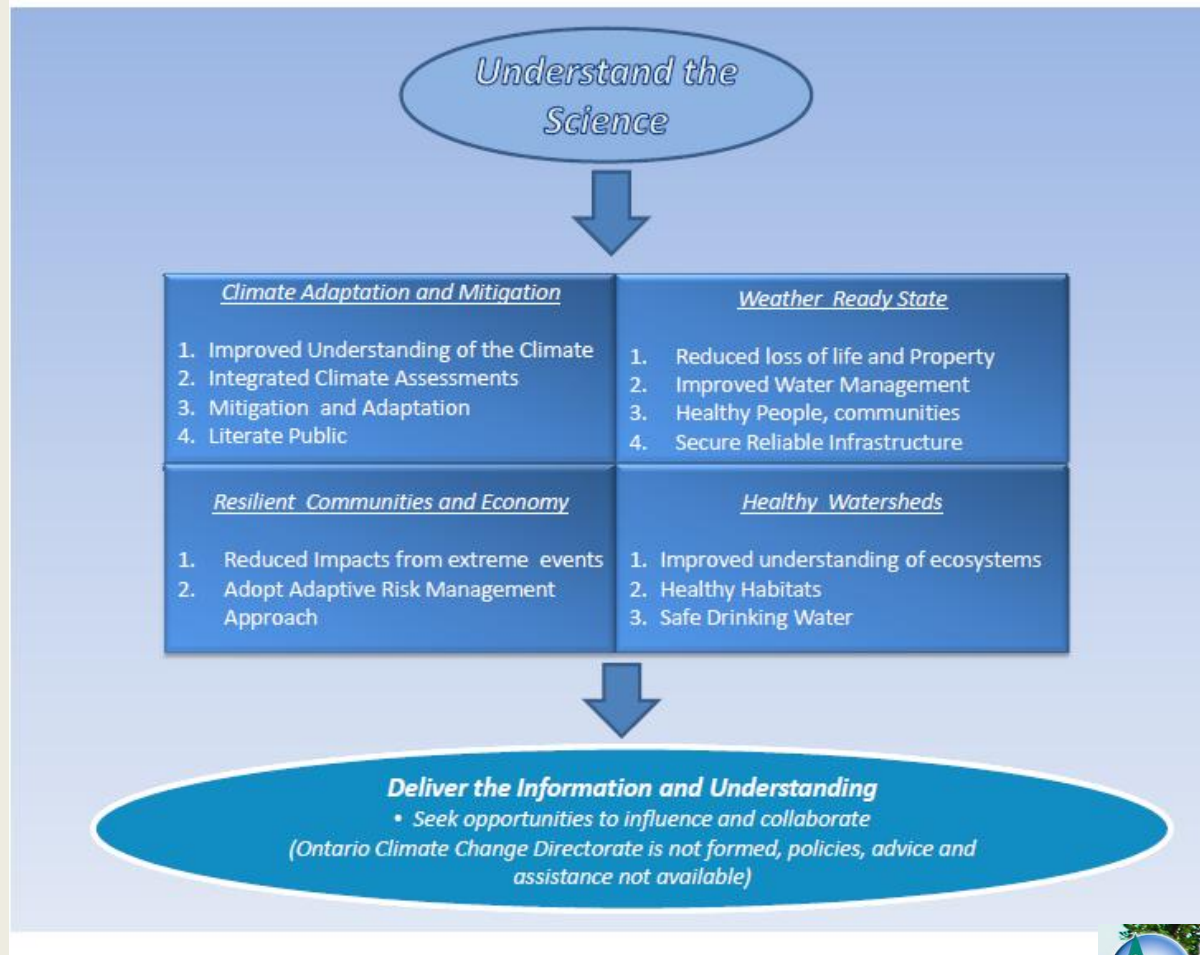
Understand the Science

Climate Adaptation and Mitigation

1. Improved Understanding of the Climate
2. Integrated Climate Assessments
3. Mitigation and Adaptation
4. Literate Public

Weather Ready State

1. Reduced loss of life and Property
2. Improved Water Management
3. Healthy People, communities
4. Secure Reliable Infrastructure

Resilient Communities and Economy

1. Reduced Impacts from extreme events
2. Adopt Adaptive Risk Management Approach

Healthy Watersheds

1. Improved understanding of ecosystems
2. Healthy Habitats
3. Safe Drinking Water

Deliver the Information and Understanding
• Seek opportunities to influence and collaborate
(Ontario Climate Change Directorate is not formed, policies, advice and assistance not available)